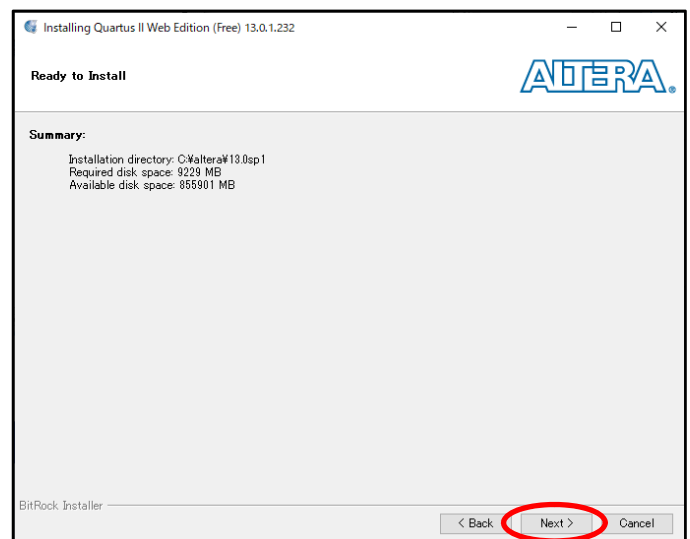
Installing Quartus II Web Edition (Free) 13.0.1.232

Ready to Install

ALTERA.

Summary:

Installation directory: C:¥altera¥13.0sp1
Required disk space: 9229 MB
Available disk space: 855901 MB

BitRock Installer

< Back
Next >
Cancel